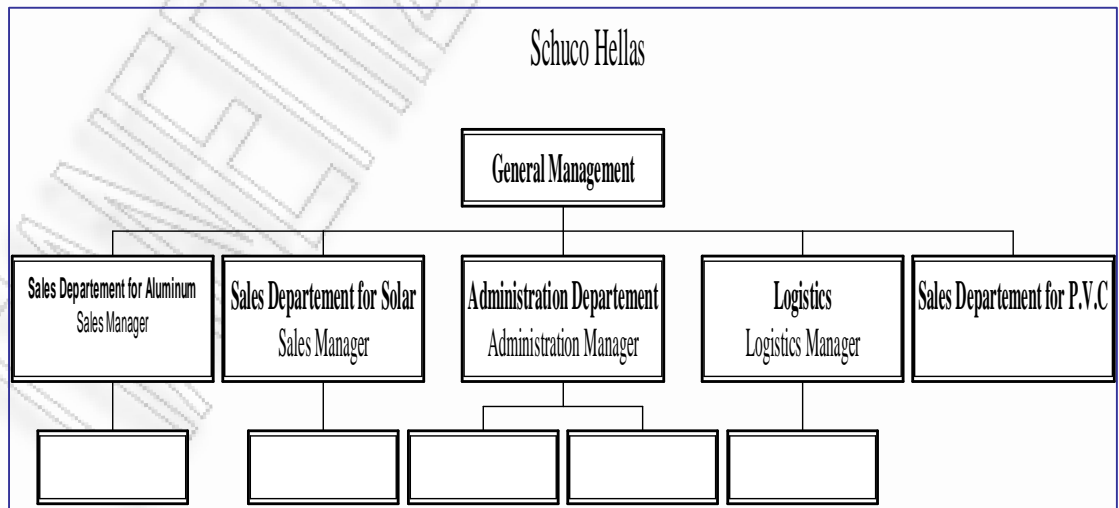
Schuco Hellas

General Management

Sales Departement for Aluminum
Sales Manager

Sales Departement for Solar
Sales Manager

Administration Departement
Administration Manager

Logistics
Logistics Manager

Sales Departement for P.V.C